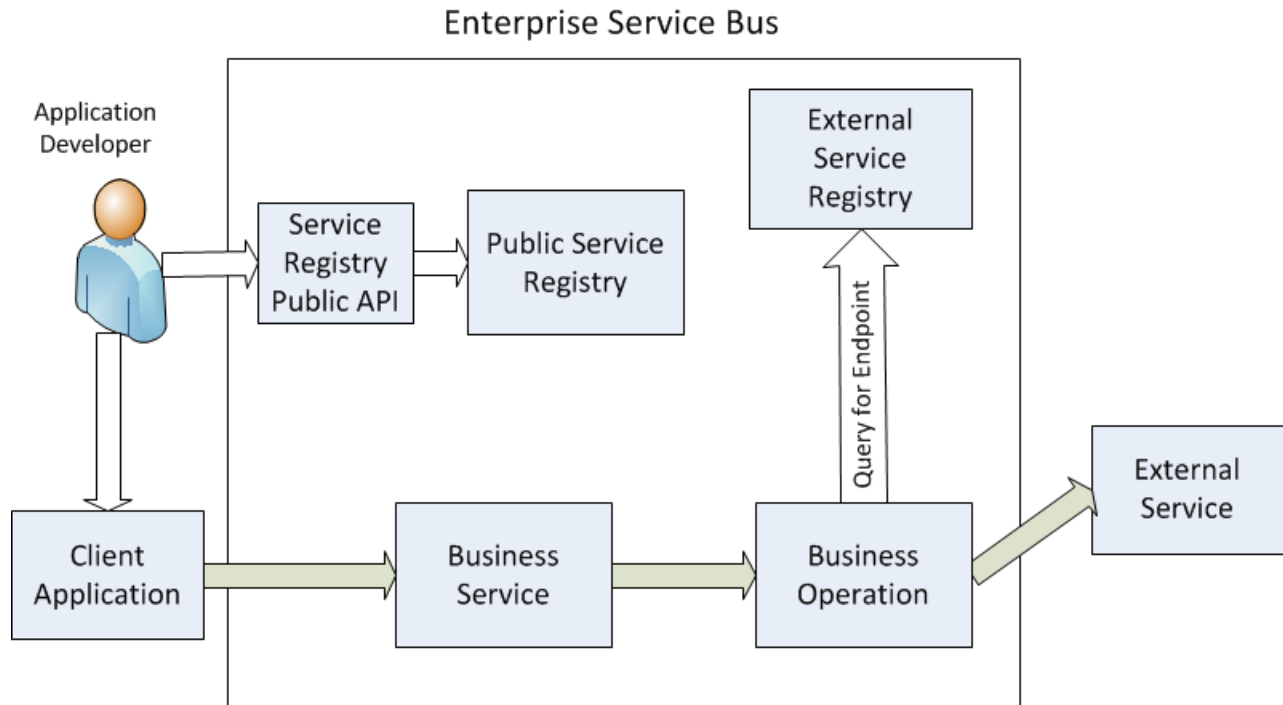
Enterprise Service Bus

Application Developer

Service Registry Public API

Public Service Registry

External Service Registry

Query for Endpoint

Client Application

Business Service

Business Operation

External Service